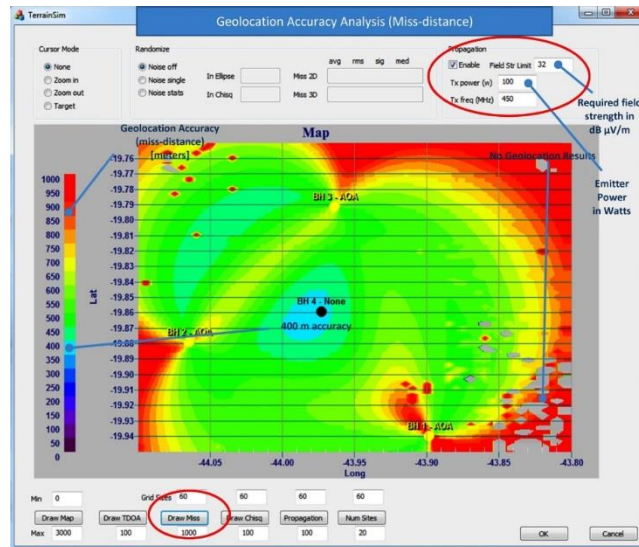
TerrainSim

Geolocation Accuracy Analysis (Miss-distance)

Cursor Mode
None
Zoom in
Zoom out
Target

Randomize
Noise off
Noise single
Noise stats

In Ellipse
In Chisq

avg rms sig med
Miss 2D
Miss 3D

Propagation
Enable Field Str Limit 32
Tx power (w) 100
Tx freq (MHz) 450

Required field strength in dB µV/m

Emitter Power in Watts

Geolocation Accuracy (miss-distance) [meters]

Map

No Geolocation Results

1000
950
900
850
800
750
700
650
600
550
500
450
400
350
300
250
200
150
100
50
0

Lat

-19.76
-19.77
-19.78
-19.79
-19.80
-19.81
-19.82
-19.83
-19.84
-19.85
-19.86
-19.87
-19.88
-19.89
-19.90
-19.91
-19.92
-19.93
-19.94

BH 3 - AOA
BH 4 - None
400 m accuracy
BH 2 - AOA
BH 1 - AOA

-44.05
-44.00
-43.95
-43.90
-43.85
-43.80
Long

Min 0
Grid Sizes 60 60 60 60
Draw Map
Draw TDOA
Draw Miss
Draw Chisq
Propagation
Num Sites
Max 3000 100 1000 100 100 20

OK
Cancel